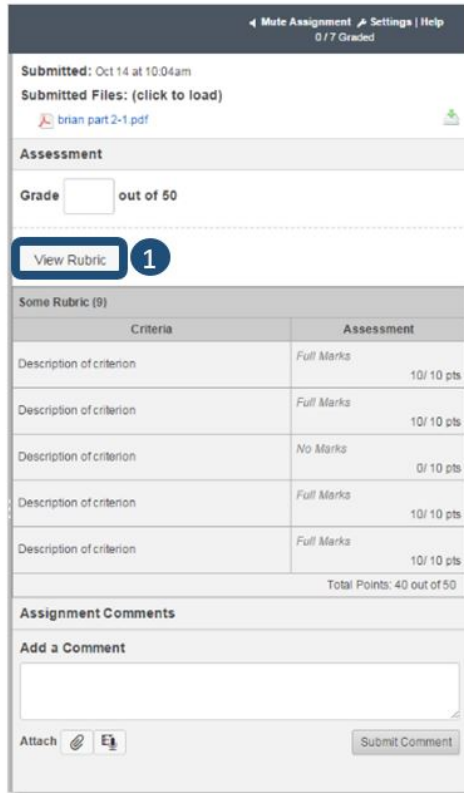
Mute Assignment Settings | Help
0 / 7 Graded

Submitted: Oct 14 at 10:04am
Submitted Files: (click to load)
brian part 2-1.pdf

Assessment

Grade out of 50

View Rubric 1

Some Rubric (9)

| Criteria | Assessment |
|---|---|
| Description of criterion | Full Marks 10/ 10 pts |
| Description of criterion | Full Marks 10/ 10 pts |
| Description of criterion | No Marks 0/ 10 pts |
| Description of criterion | Full Marks 10/ 10 pts |
| Description of criterion | Full Marks 10/ 10 pts |
| | Total Points: 40 out of 50 |

Assignment Comments

Add a Comment

Attach

Submit Comment